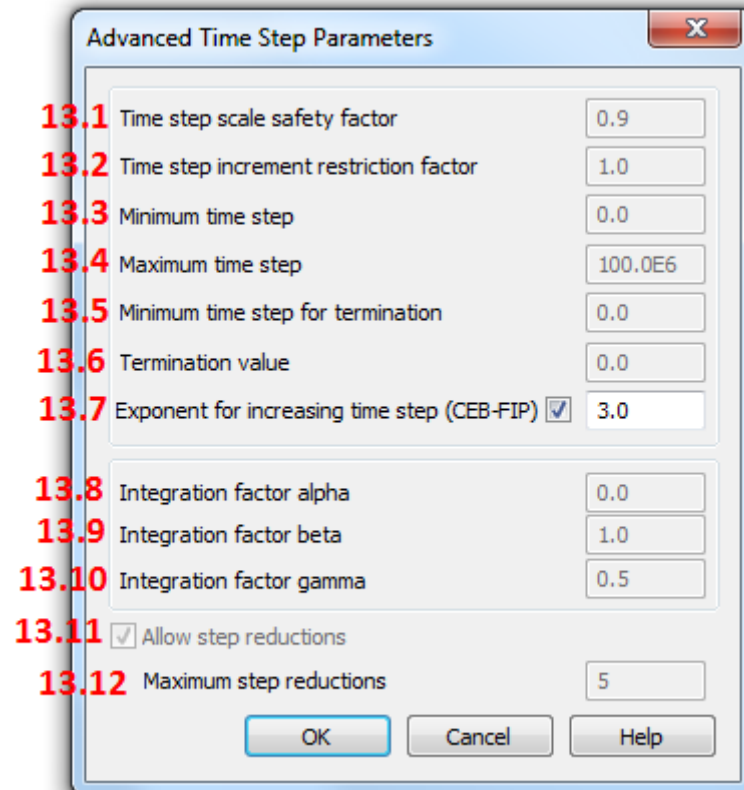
Advanced Time Step Parameters

13.1 Time step scale safety factor 0.9
13.2 Time step increment restriction factor 1.0
13.3 Minimum time step 0.0
13.4 Maximum time step 100.0E6
13.5 Minimum time step for termination 0.0
13.6 Termination value 0.0
13.7 Exponent for increasing time step (CEB-FIP) 3.0

13.8 Integration factor alpha 0.0
13.9 Integration factor beta 1.0
13.10 Integration factor gamma 0.5
13.11 Allow step reductions
13.12 Maximum step reductions 5

OK Cancel Help